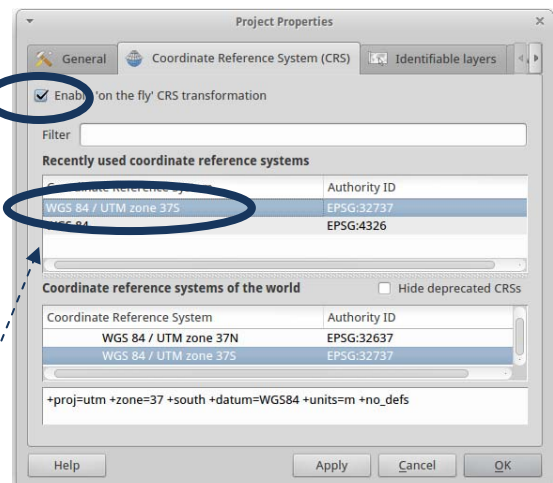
Project Properties

General | Coordinate Reference System (CRS) | Identifiable layers

Enab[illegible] 'on the fly' CRS transformation

Filter

Recently used coordinate reference systems

| C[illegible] Reference Sy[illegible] | Authority ID |
|---|---|
| WGS 84 / UTM zone 37S | EPSG:32737 |
| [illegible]S 84 | EPSG:4326 |

Coordinate reference systems of the world

Hide deprecated CRSs

| Coordinate Reference System | Authority ID |
|---|---|
| WGS 84 / UTM zone 37N | EPSG:32637 |
| WGS 84 / UTM zone 37S | EPSG:32737 |

+proj=utm +zone=37 +south +datum=WGS84 +units=m +no_defs

Help | Apply | Cancel | OK